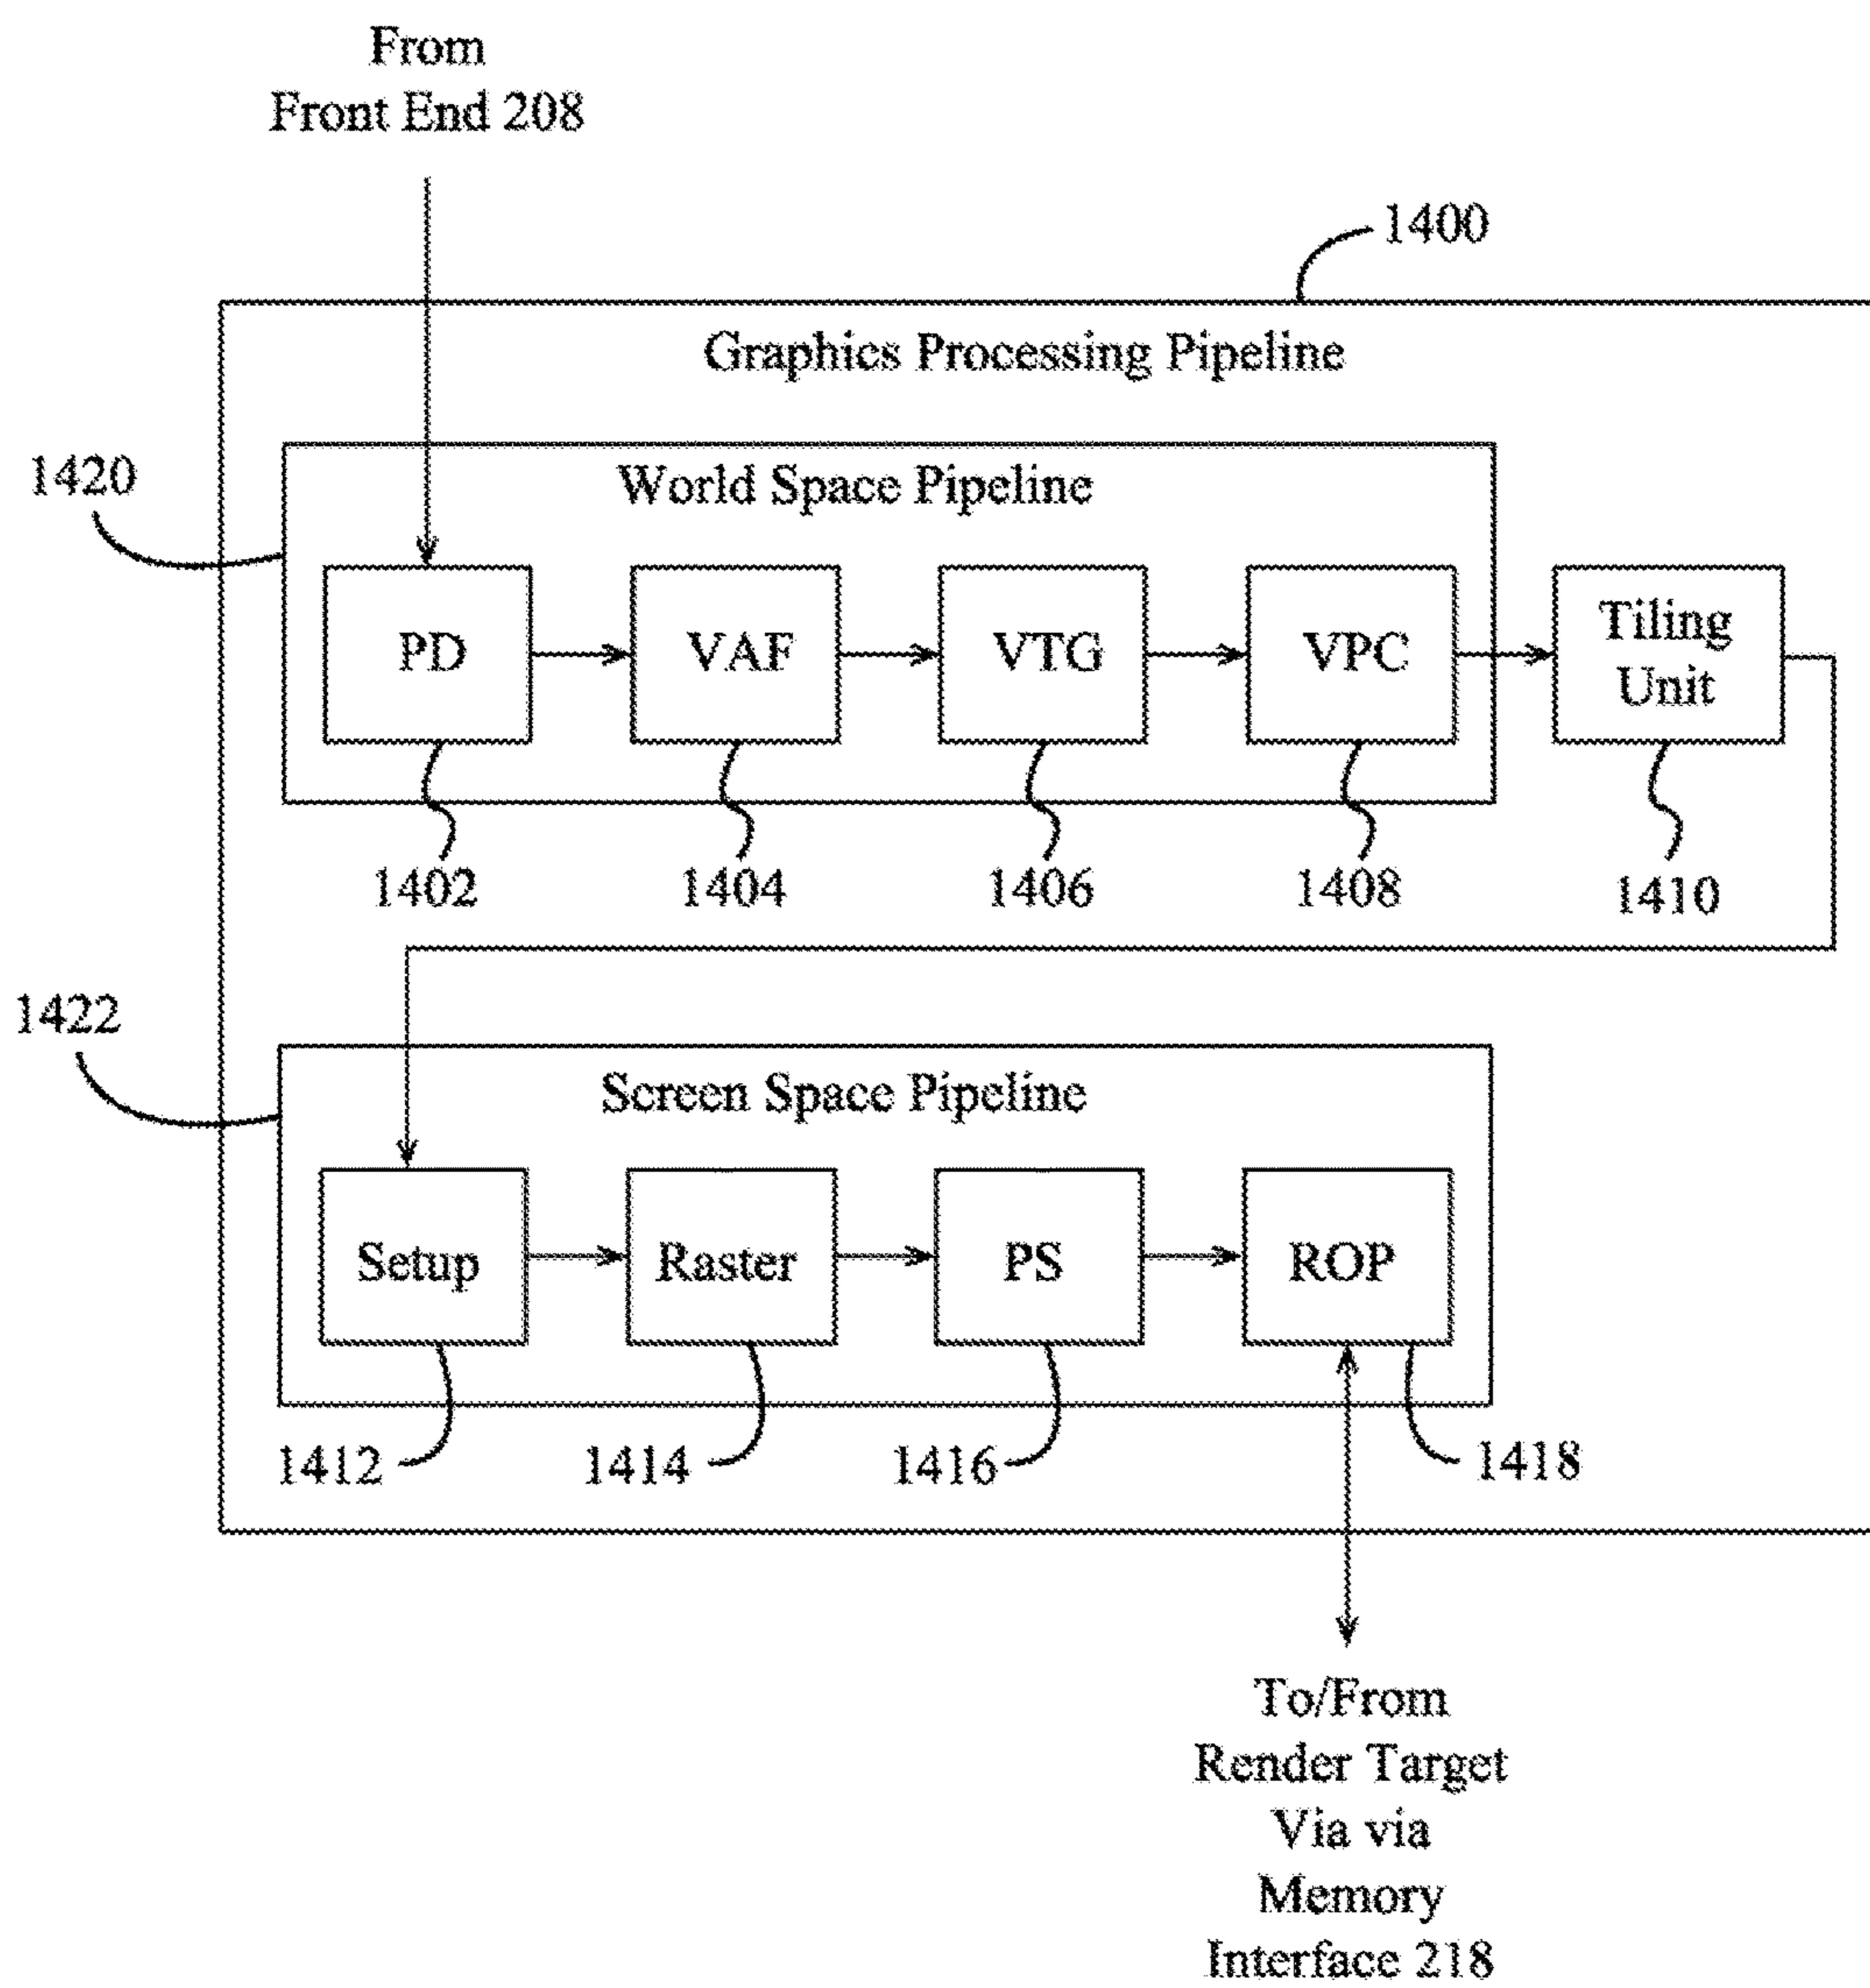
From
Front End 208

1400

Graphics Processing Pipeline

1420

World Space Pipeline

PD

VAF

VTG

VPC

Tiling Unit

1402

1404

1406

1408

1410

1422

Screen Space Pipeline

Setup

Raster

PS

ROP

1412

1414

1416

1418

To/From
Render Target
Via via
Memory
Interface 218